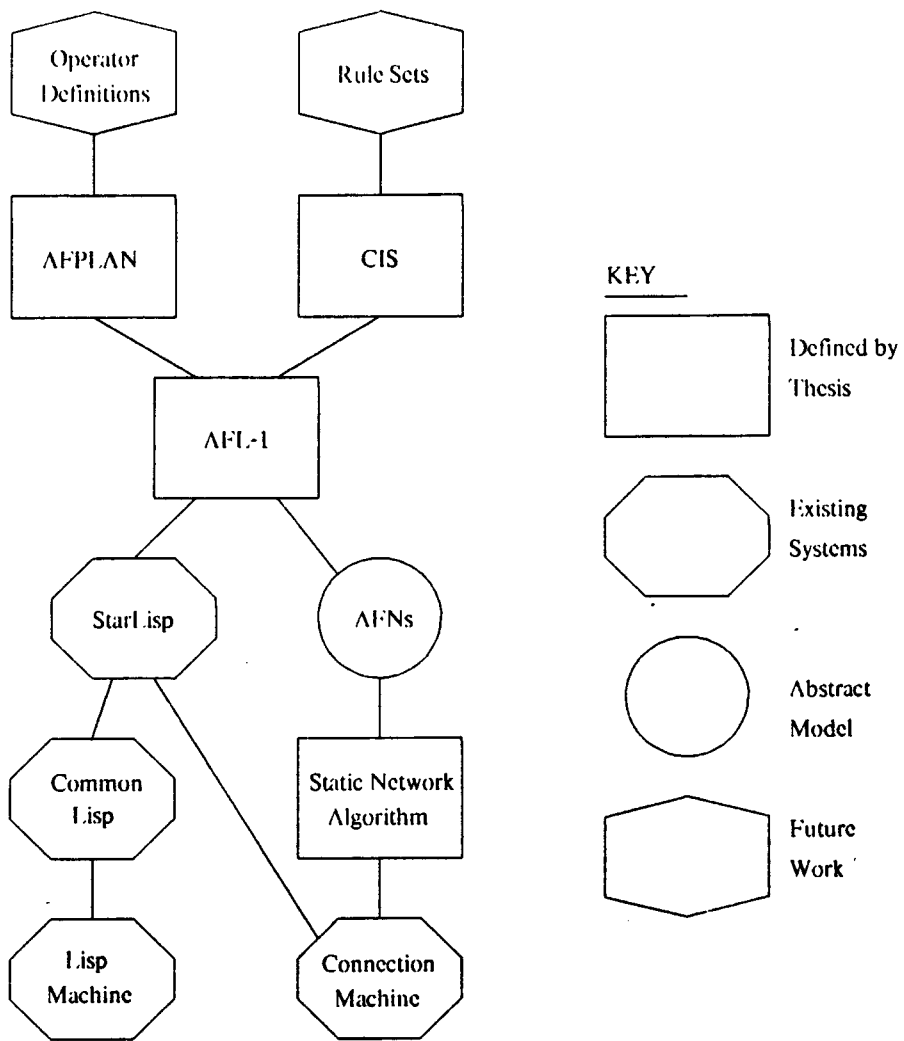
Operator Definitions

Rule Sets

AFPLAN

CIS

AFL-1

StarLisp

AFNs

Common Lisp

Static Network Algorithm

Lisp Machine

Connection Machine

KEY

Defined by Thesis

Existing Systems

Abstract Model

Future Work